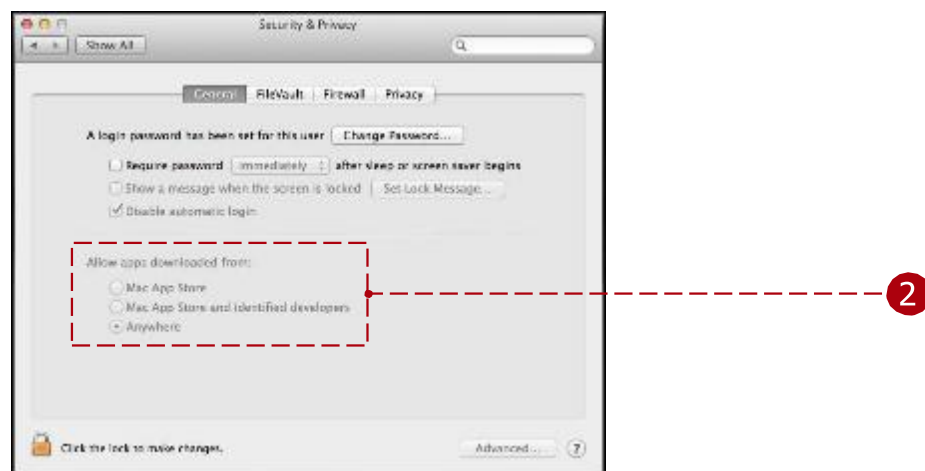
Security & Privacy

Show All

General FileVault Firewall Privacy

A login password has been set for this user Change Password...

Require password immediately after sleep or screen saver begins

Show a message when the screen is locked Set Lock Message...

Disable automatic login

Allow apps downloaded from:

Mac App Store

Mac App Store and identified developers

Anywhere

2

Click the lock to make changes.

Advanced...

?